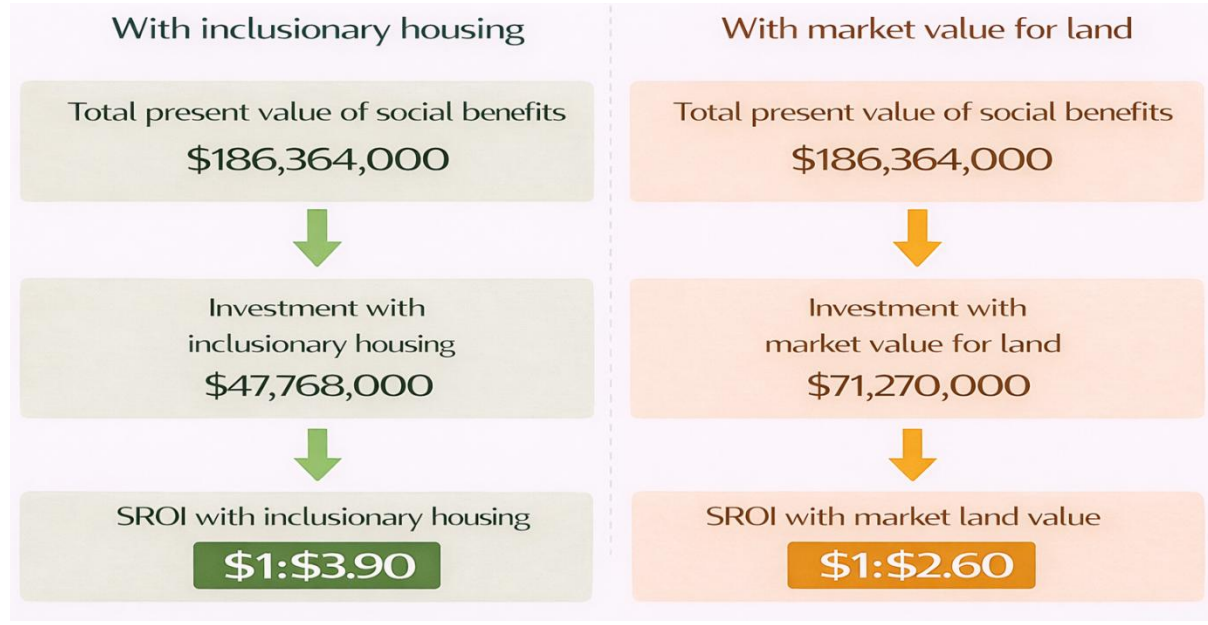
With inclusionary housing

Total present value of social benefits
\$186,364,000

Investment with inclusionary housing
\$47,768,000

SROI with inclusionary housing
\$1:\$3.90

With market value for land

Total present value of social benefits
\$186,364,000

Investment with market value for land
\$71,270,000

SROI with market land value
\$1:\$2.60